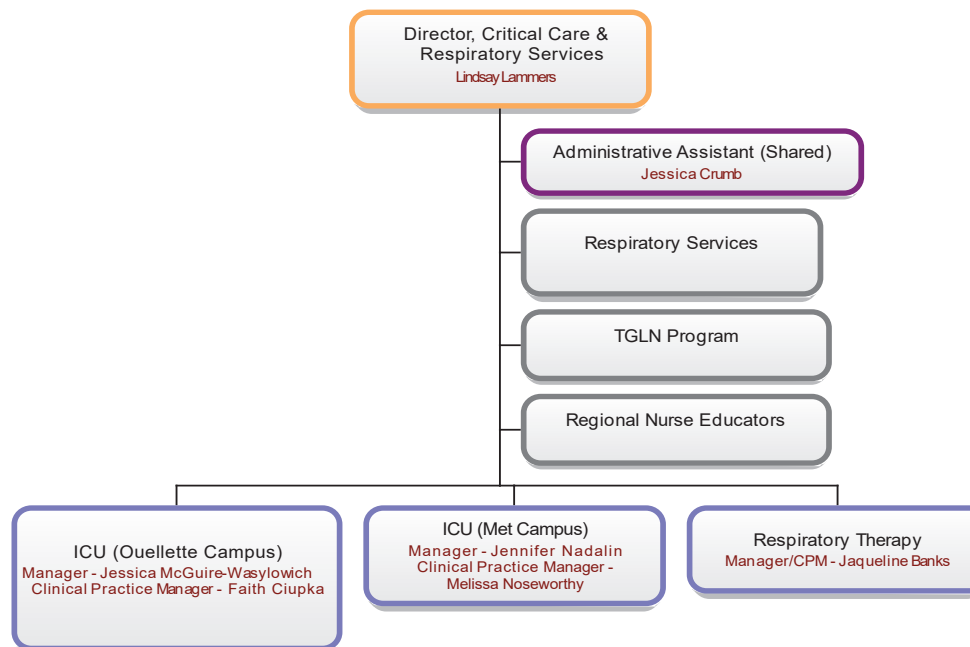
Director, Critical Care & Respiratory Services
Lindsay Lammers

Administrative Assistant (Shared)
Jessica Crumb

Respiratory Services

TGLN Program

Regional Nurse Educators

ICU (Ouellette Campus)
Manager - Jessica McGuire-Wasylowich
Clinical Practice Manager - Faith Ciupka

ICU (Met Campus)
Manager - Jennifer Nadalin
Clinical Practice Manager - Melissa Noseworthy

Respiratory Therapy
Manager/CPM - Jaqueline Banks